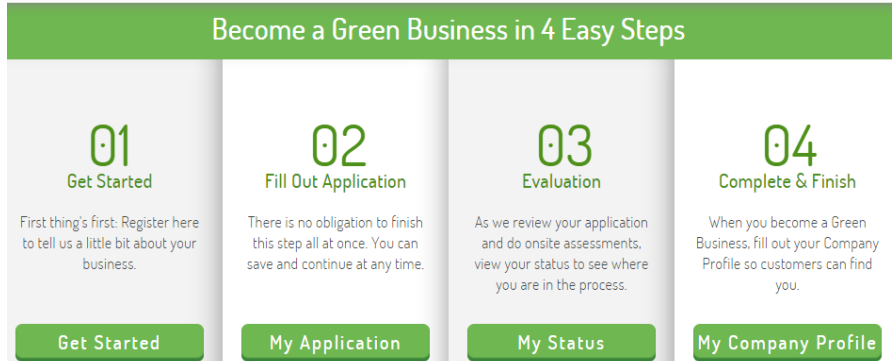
Become a Green Business in 4 Easy Steps

01
Get Started

First thing's first: Register here to tell us a little bit about your business.

Get Started

02
Fill Out Application

There is no obligation to finish this step all at once. You can save and continue at any time.

My Application

03
Evaluation

As we review your application and do onsite assessments, view your status to see where you are in the process.

My Status

04
Complete & Finish

When you become a Green Business, fill out your Company Profile so customers can find you.

My Company Profile